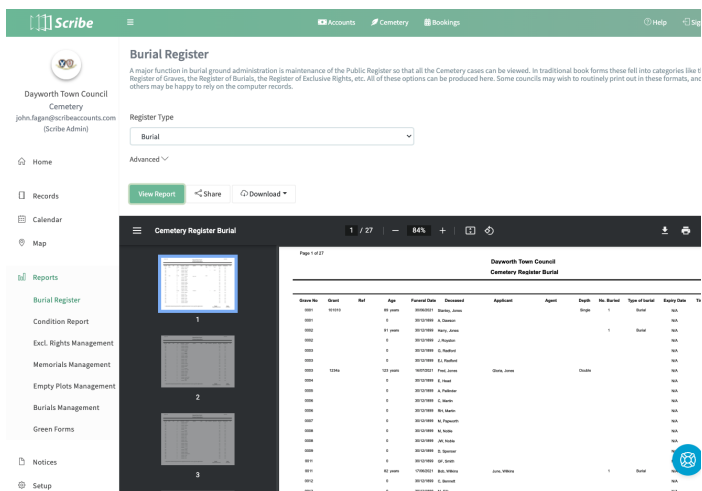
Scribe

Accounts Cemetery Bookings Help Sig

Dayworth Town Council Cemetery
john.fagan@scribeaccounts.com (Scribe Admin)

Home

Records

Calendar

Map

Reports

Burial Register

Condition Report

Excl. Rights Management

Memorials Management

Empty Plots Management

Burials Management

Green Forms

Notices

Setup

Burial Register

A major function in burial ground administration is maintenance of the Public Register so that all the Cemetery cases can be viewed. In traditional book forms these fell into categories like the Register of Graves, the Register of Burials, the Register of Exclusive Rights, etc. All of these options can be produced here. Some councils may wish to routinely print out in these formats, and others may be happy to rely on the computer records.

Register Type

Burial

Advanced

View Report Share Download

Cemetery Register Burial 1 / 27 — 84% +

1

2

3

Page 1 of 27

Dayworth Town Council
Cemetery Register Burial

| Grave No | Grant | Ref | Age | Funeral Date | Deceased | Applicant | Agent | Depth | No. Buried | Type of burial | Expiry Date |
|---|---|---|---|---|---|---|---|---|---|---|---|
| 0001 | 101010 | | 85 years | 30/06/2021 | Stanley, Jones | | | Single | 1 | Burial | N/A |
| 0001 | | | 0 | 30/12/1899 | A. Dawson | | | | | | N/A |
| 0002 | | | 91 years | 30/12/1899 | Harry, Jones | | | | 1 | Burial | N/A |
| 0002 | | | 0 | 30/12/1899 | J. Royston | | | | | | N/A |
| 0003 | | | 0 | 30/12/1899 | G. Redford | | | | | | N/A |
| 0003 | | | 0 | 30/12/1899 | E.L Redford | | | | | | N/A |
| 0003 | 1234a | | 123 years | 16/07/2021 | Fred, Jones | Gloria, Jones | | Double | | | N/A |
| 0004 | | | 0 | 30/12/1899 | E. Head | | | | | | N/A |
| 0005 | | | 0 | 30/12/1899 | A. Pattinder | | | | | | N/A |
| 0006 | | | 0 | 30/12/1899 | C. Martin | | | | | | N/A |
| 0006 | | | 0 | 30/12/1899 | W.I. Martin | | | | | | N/A |
| 0007 | | | 0 | 30/12/1899 | M. Papworth | | | | | | N/A |
| 0008 | | | 0 | 30/12/1899 | M. Noble | | | | | | N/A |
| 0008 | | | 0 | 30/12/1899 | J.W. Noble | | | | | | N/A |
| 0009 | | | 0 | 30/12/1899 | S. Spencer | | | | | | N/A |
| 0011 | | | 0 | 30/12/1899 | G.F. Smith | | | | | | N/A |
| 0011 | | | 82 years | 17/06/2021 | Bob, Willans | June, Willans | | | 1 | Burial | N/A |
| 0012 | | | 0 | 30/12/1899 | C. Bennett | | | | | | N/A |